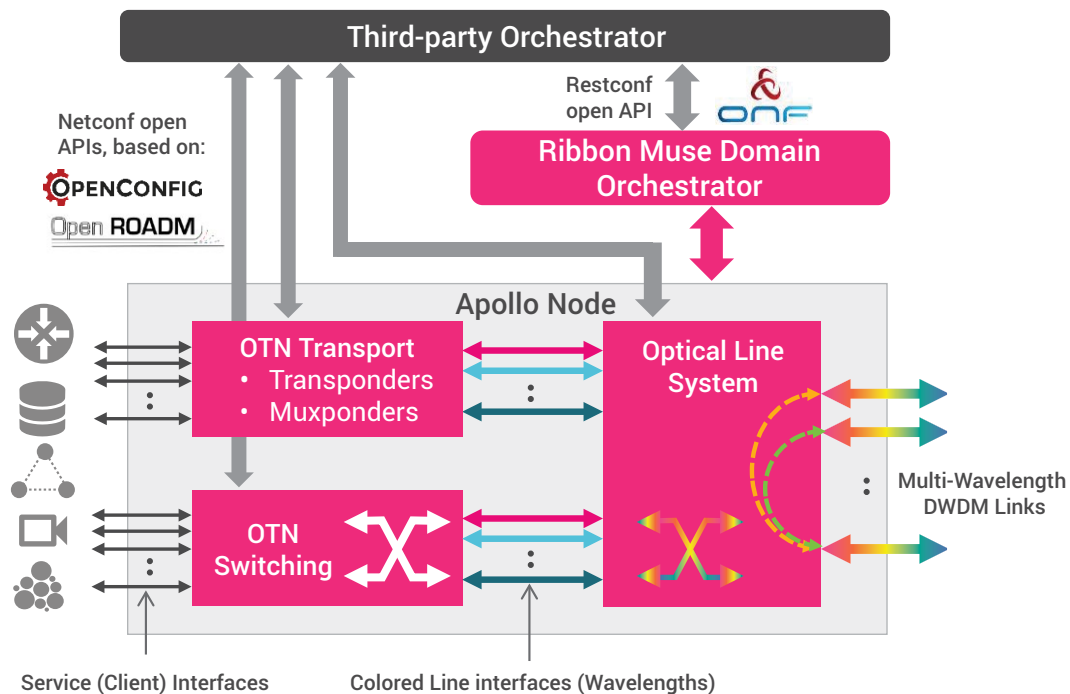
Third-party Orchestrator

Netconf open APIs, based on:

OPENCONFIG

Open ROADM

Restconf open API

ONF

Ribbon Muse Domain Orchestrator

Apollo Node

OTN Transport
• Transponders
• Muxponders

Optical Line System

OTN Switching

Multi-Wavelength DWDM Links

Service (Client) Interfaces

Colored Line interfaces (Wavelengths)